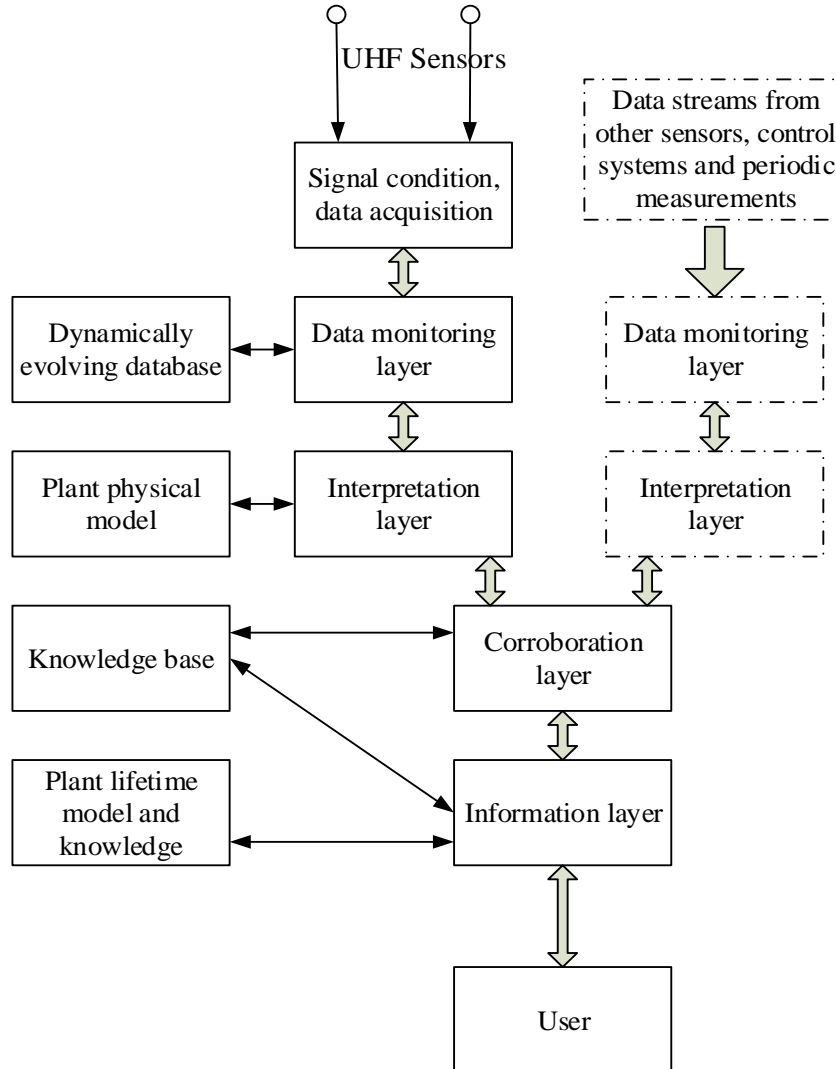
UHF Sensors

Data streams from other sensors, control systems and periodic measurements

Signal condition, data acquisition

Dynamically evolving database

Data monitoring layer

Data monitoring layer

Plant physical model

Interpretation layer

Interpretation layer

Knowledge base

Corroboration layer

Plant lifetime model and knowledge

Information layer

User